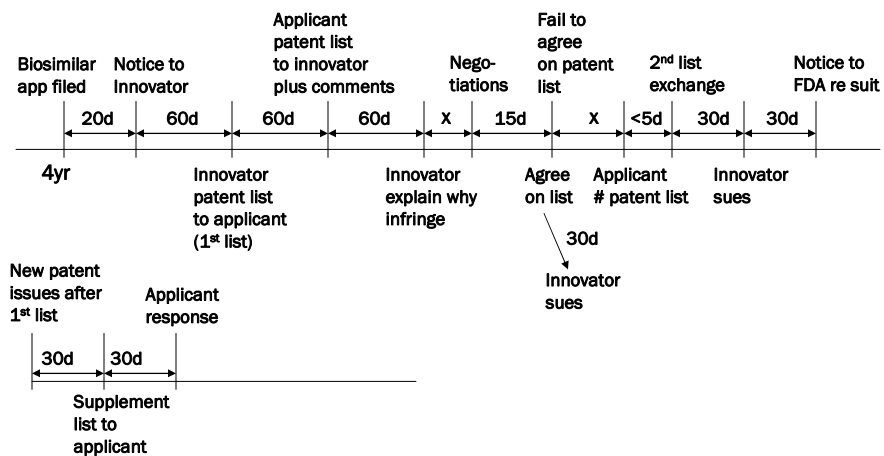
Biosimilar app filed

Notice to Innovator

Applicant patent list to innovator plus comments

Nego-tiations

Fail to agree on patent list

$2^{nd}$ list exchange

Notice to FDA re suit

20d

60d

60d

60d

X

15d

X

<5d

30d

30d

4yr

Innovator patent list to applicant ($1^{st}$ list)

Innovator explain why infringe

Agree on list

Applicant # patent list

Innovator sues

30d

Innovator sues

New patent issues after $1^{st}$ list

Applicant response

30d

30d

Supplement list to applicant